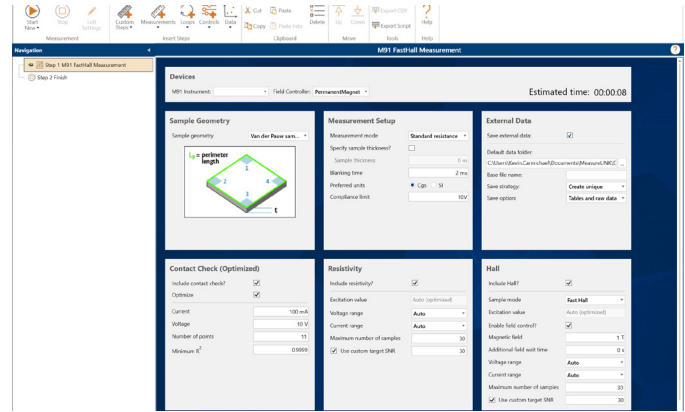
Start New
Stop
Edit Settings
Measurement
Custom Steps
Measurements
Loops
Controls
Data
Insert Steps
Cut
Copy
Paste
Paste Into
Delete
Clipboard
Up
Down
Move
Export CSV
Export Script
Tools
Help
Help

Navigation
Step 1 M91 FastHall Measurement
Step 2 Finish

M91 FastHall Measurement

Devices
M91 Instrument:
Field Controller: PermanentMagnet
Estimated time: 00:00:08

Sample Geometry
Sample geometry: Van der Pauw sam...
$L_p$ = perimeter length
1
2
3
4
t

Measurement Setup
Measurement mode: Standard resistance
Specify sample thickness?
Sample thickness: 0 m
Blanking time: 2 ms
Preferred units: Cgs SI
Compliance limit: 10V

External Data
Save external data:
Default data folder: C:\Users\Kevin.Carmichael\Documents\MeasureLINK\
Base file name:
Save strategy: Create unique
Save option: Tables and raw data

Contact Check (Optimized)
Include contact check?
Optimize
Current: 100 mA
Voltage: 10 V
Number of points: 11
Minimum $R^2$: 0.9999

Resistivity
Include resistivity?
Excitation value: Auto (optimized)
Voltage range: Auto
Current range: Auto
Maximum number of samples: 30
Use custom target SNR: 30

Hall
Include Hall?
Sample mode: Fast Hall
Excitation value: Auto (optimized)
Enable field control?
Magnetic field: 1 T
Additional field wait time: 0 s
Voltage range: Auto
Current range: Auto
Maximum number of samples: 30
Use custom target SNR: 30